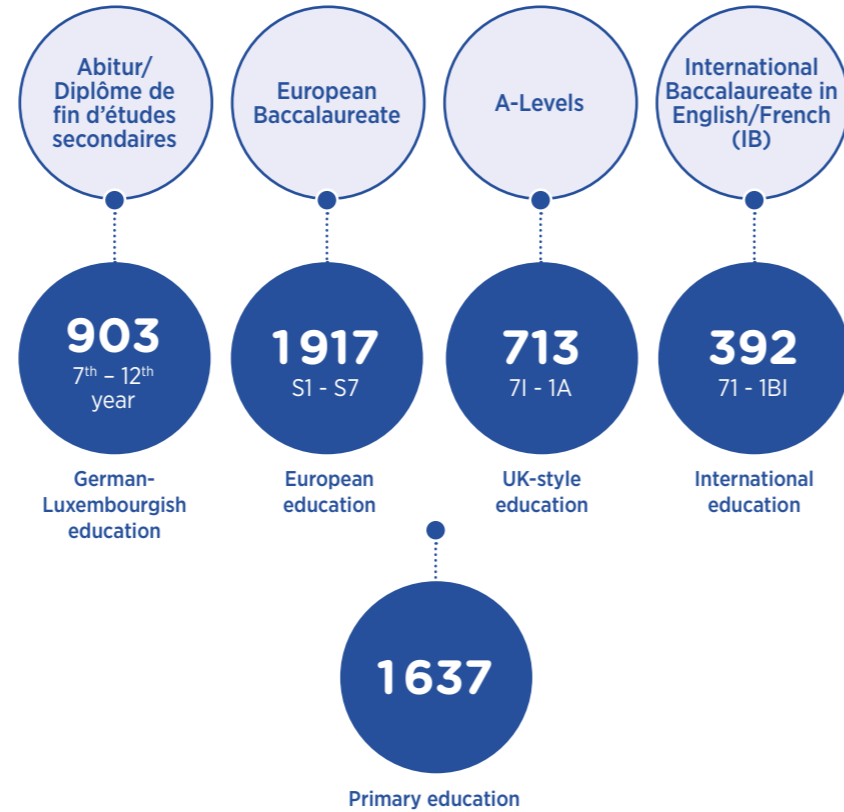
Abitur/ Diplôme de fin d'études secondaires

European Baccalaureate

A-Levels

International Baccalaureate in English/French (IB)

903
$7^{th}$ – $12^{th}$ year

1917
S1 - S7

713
7I - 1A

392
7I - 1BI

German-Luxembourgish education

European education

UK-style education

International education

1637

Primary education